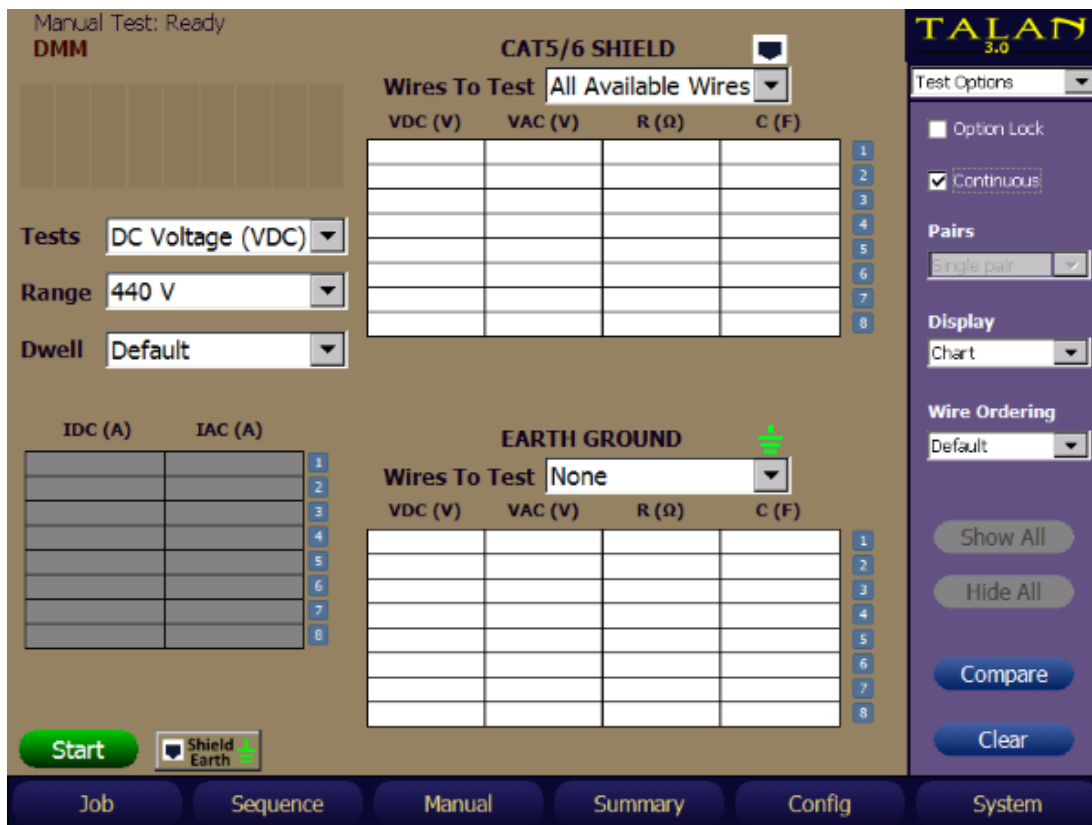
Manual Test: Ready
DMM

Tests DC Voltage (VDC)
Range 440 V
Dwell Default

| IDC (A) | IAC (A) | |
|---|---|---|
| | | 1 |
| | | 2 |
| | | 3 |
| | | 4 |
| | | 5 |
| | | 6 |
| | | 7 |
| | | 8 |

Start
Shield Earth

CAT5/6 SHIELD
Wires To Test All Available Wires

| VDC (V) | VAC (V) | R (Ω) | C (F) | |
|---|---|---|---|---|
| | | | | 1 |
| | | | | 2 |
| | | | | 3 |
| | | | | 4 |
| | | | | 5 |
| | | | | 6 |
| | | | | 7 |
| | | | | 8 |

EARTH GROUND
Wires To Test None

| VDC (V) | VAC (V) | R (Ω) | C (F) | |
|---|---|---|---|---|
| | | | | 1 |
| | | | | 2 |
| | | | | 3 |
| | | | | 4 |
| | | | | 5 |
| | | | | 6 |
| | | | | 7 |
| | | | | 8 |

TALAN 3.0
Test Options
Option Lock
Continuous
Pairs
Single pair
Display
Chart
Wire Ordering
Default
Show All
Hide All
Compare
Clear

Job Sequence Manual Summary Config System